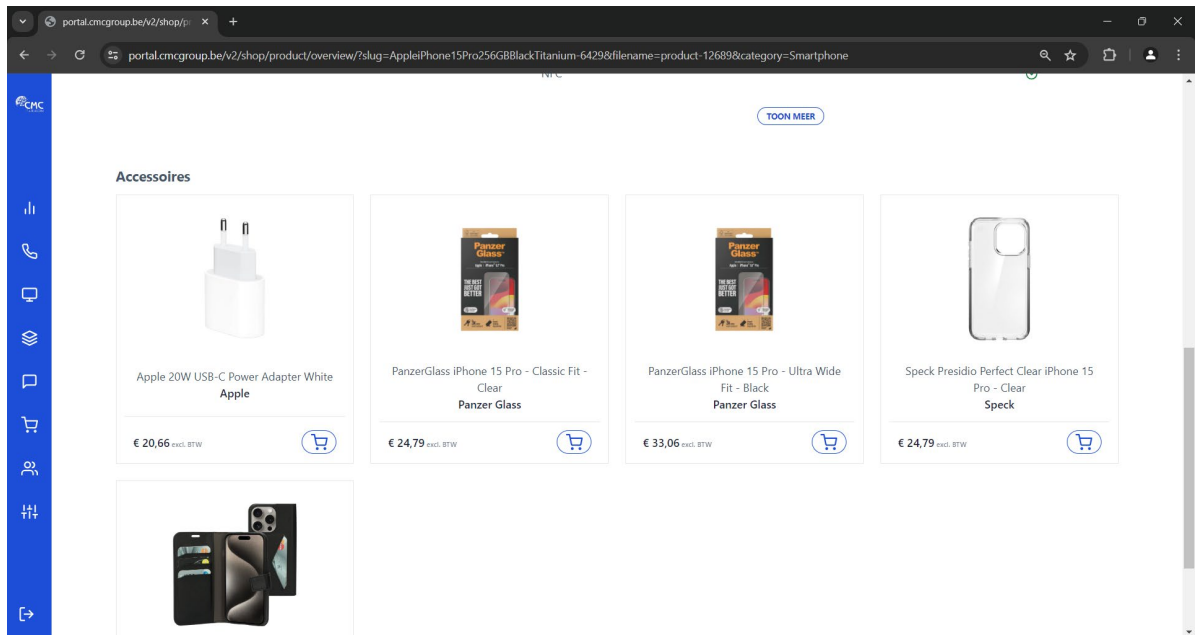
portal.cmcgroup.be/v2/shop/pr ×

portal.cmcgroup.be/v2/shop/product/overview/?slug=AppleiPhone15Pro256GBBlackTitanium-6429&filename=product-12689&category=Smartphone

CMC

NFC

TOON MEER

Accessoires

Apple 20W USB-C Power Adapter White
Apple
€ 20,66 excl. BTW

PanzerGlass iPhone 15 Pro - Classic Fit - Clear
Panzer Glass
€ 24,79 excl. BTW

PanzerGlass iPhone 15 Pro - Ultra Wide Fit - Black
Panzer Glass
€ 33,06 excl. BTW

Speck Presidio Perfect Clear iPhone 15 Pro - Clear
Speck
€ 24,79 excl. BTW